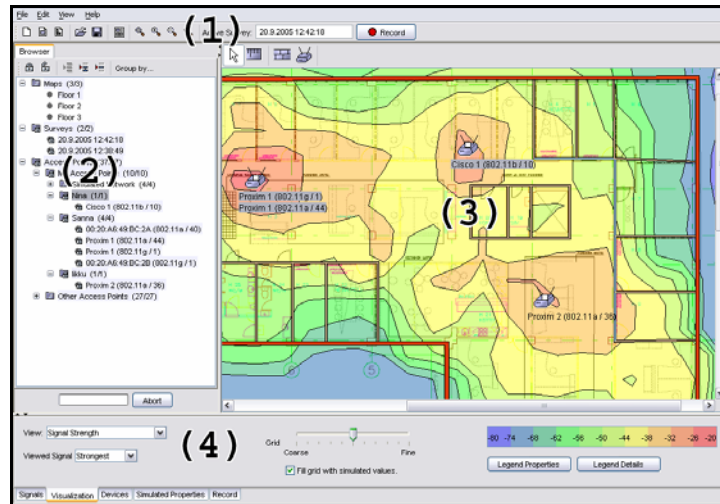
File Edit View Help

(1)

Active Survey: 20.9.2005 12:42:18

Record

Browser

Group by...

Maps (3/3)
Floor 1
Floor 2
Floor 3
Surveys (2/2)
20.9.2005 12:42:18
20.9.2005 12:38:49
Access Points (37/37)
My Access Points (10/10)
Simulated Network (4/4)
Nina (1/1)
Cisco 1 (802.11b / 10)
Sanna (4/4)
00:20:A6:49:BC:2A (802.11a / 40)
Proxim 1 (802.11a / 44)
Proxim 1 (802.11g / 1)
00:20:A6:49:BC:2B (802.11g / 1)
Iikku (1/1)
Proxim 2 (802.11a / 36)
Other Access Points (27/27)

(2)

Abort

Cisco 1 (802.11b / 10)

Proxim 1 (802.11g / 1)
Proxim 1 (802.11a / 44)

(3)

Proxim 2 (802.11a / 36)

5

View: Signal Strength

Viewed Signal: Strongest

(4)

Grid

Coarse

Fine

Fill grid with simulated values.

| -80 | -74 | -68 | -62 | -56 | -50 | -44 | -38 | -32 | -26 | -20 |
|---|---|---|---|---|---|---|---|---|---|---|

Legend Properties

Legend Details

Signals | Visualization | Devices | Simulated Properties | Record